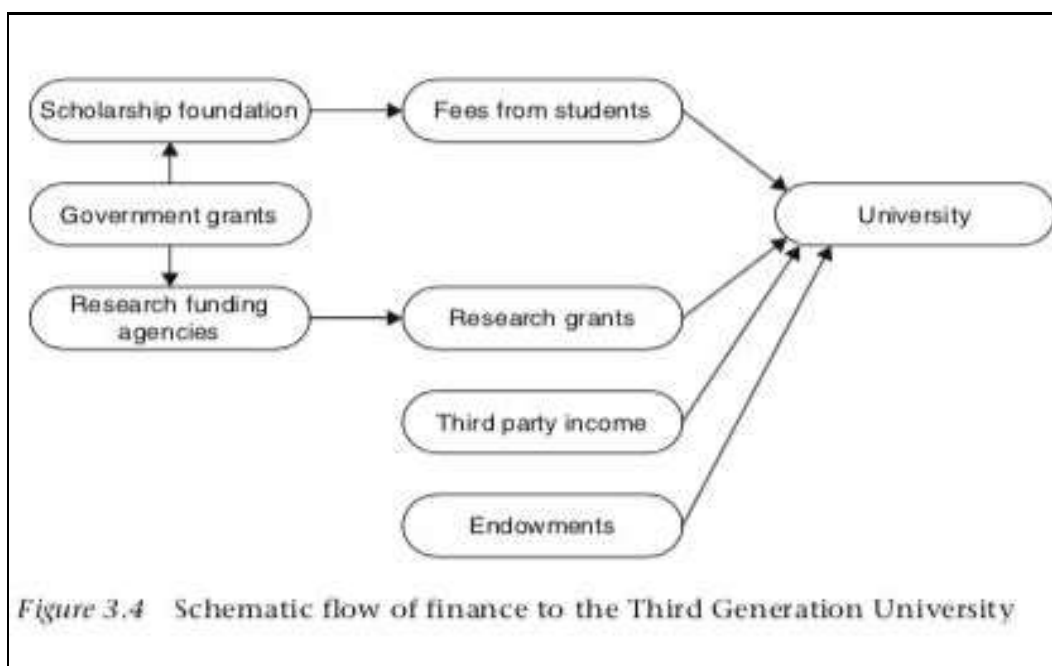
Scholarship foundation

Fees from students

Government grants

University

Research funding agencies

Research grants

Third party income

Endowments

*Figure 3.4* Schematic flow of finance to the Third Generation University